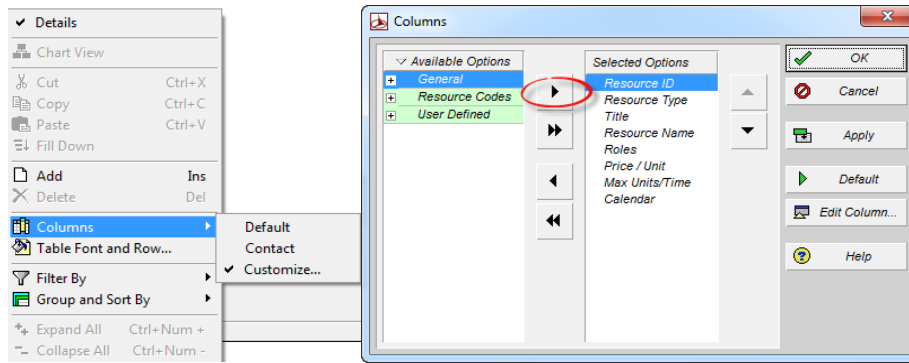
✔ Details
Chart View
Cut Ctrl+X
Copy Ctrl+C
Paste Ctrl+V
Fill Down
Add Ins
Delete Del
Columns
Table Font and Row...
Filter By
Group and Sort By
Expand All Ctrl+Num +
Collapse All Ctrl+Num -

Default
Contact
✔ Customize...

Columns

Available Options
General
Resource Codes
User Defined

Selected Options
Resource ID
Resource Type
Title
Resource Name
Roles
Price / Unit
Max Units/Time
Calendar

OK
Cancel
Apply
Default
Edit Column...
Help